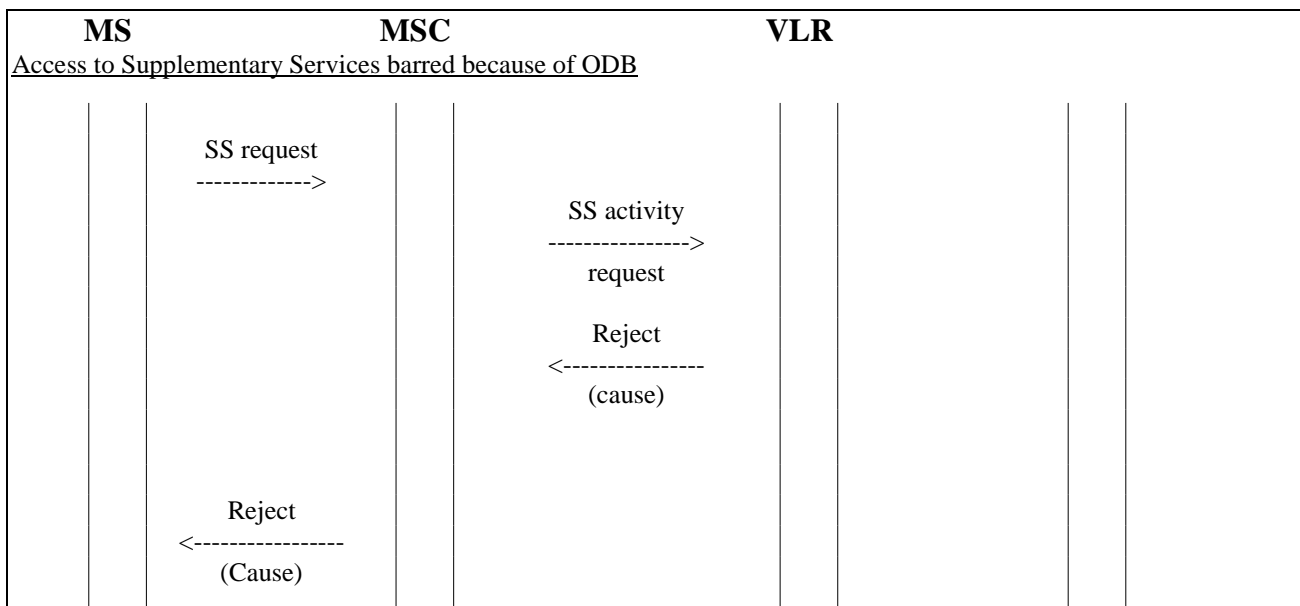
MS MSC VLR

Access to Supplementary Services barred because of ODB

SS request
------------->

SS activity
---------------->
request

Reject
<----------------
(cause)

Reject
<-----------------
(Cause)